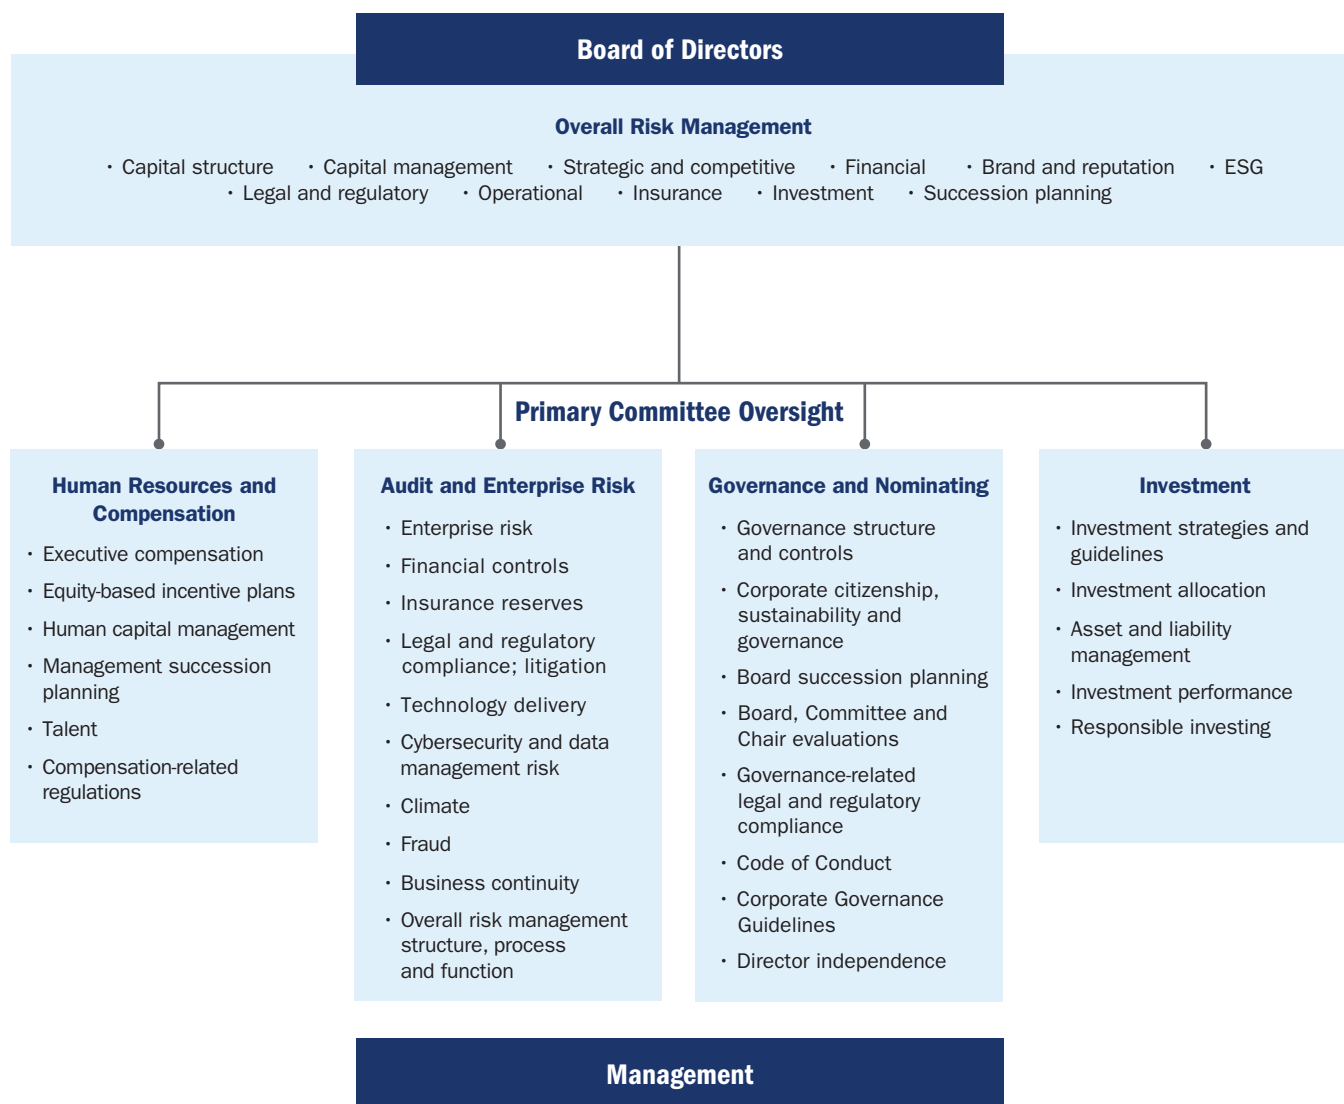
Board of Directors

Overall Risk Management

• Capital structure • Capital management • Strategic and competitive • Financial • Brand and reputation • ESG
• Legal and regulatory • Operational • Insurance • Investment • Succession planning

Primary Committee Oversight

Human Resources and Compensation

• Executive compensation
• Equity-based incentive plans
• Human capital management
• Management succession planning
• Talent
• Compensation-related regulations

Audit and Enterprise Risk

• Enterprise risk
• Financial controls
• Insurance reserves
• Legal and regulatory compliance; litigation
• Technology delivery
• Cybersecurity and data management risk
• Climate
• Fraud
• Business continuity
• Overall risk management structure, process and function

Governance and Nominating

• Governance structure and controls
• Corporate citizenship, sustainability and governance
• Board succession planning
• Board, Committee and Chair evaluations
• Governance-related legal and regulatory compliance
• Code of Conduct
• Corporate Governance Guidelines
• Director independence

Investment

• Investment strategies and guidelines
• Investment allocation
• Asset and liability management
• Investment performance
• Responsible investing

Management